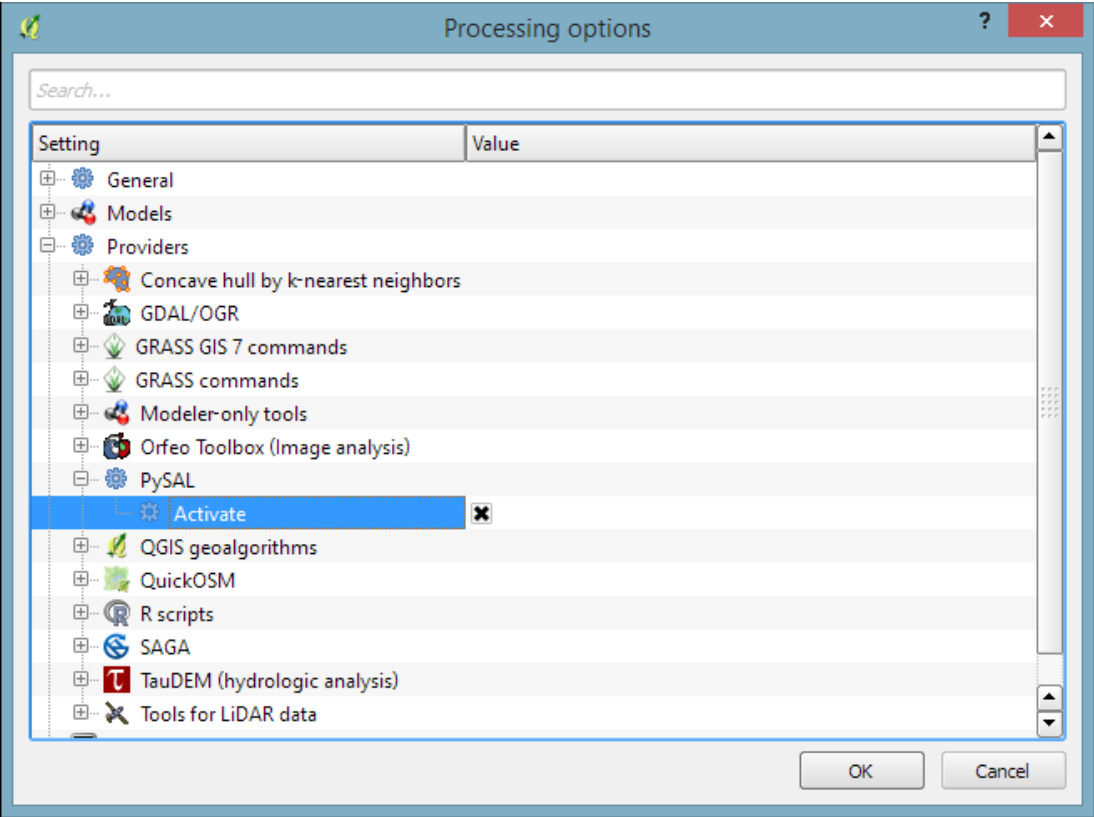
Processing options

?

Search...

| Setting | Value |
|---|---|
| General | |
| Models | |
| Providers | |
| Concave hull by k-nearest neighbors | |
| GDAL/OGR | |
| GRASS GIS 7 commands | |
| GRASS commands | |
| Modeler-only tools | |
| Orfeo Toolbox (Image analysis) | |
| PySAL | |
| Activate | |
| QGIS geoalgorithms | |
| QuickOSM | |
| R scripts | |
| SAGA | |
| TauDEM (hydrologic analysis) | |
| Tools for LiDAR data | |

OK

Cancel